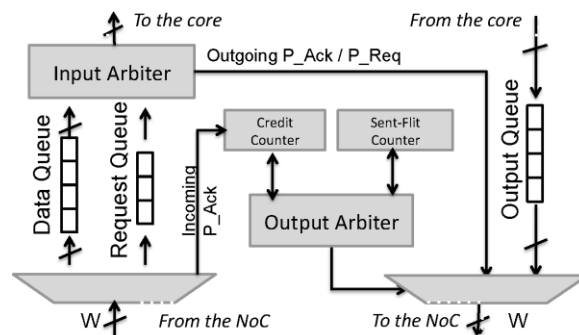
To the core

From the core

Outgoing P_Ack / P_Req

Input Arbiter

Data Queue

Request Queue

Incoming P_Ack

Credit Counter

Sent-Flit Counter

Output Arbiter

Output Queue

W

From the NoC

To the NoC

W